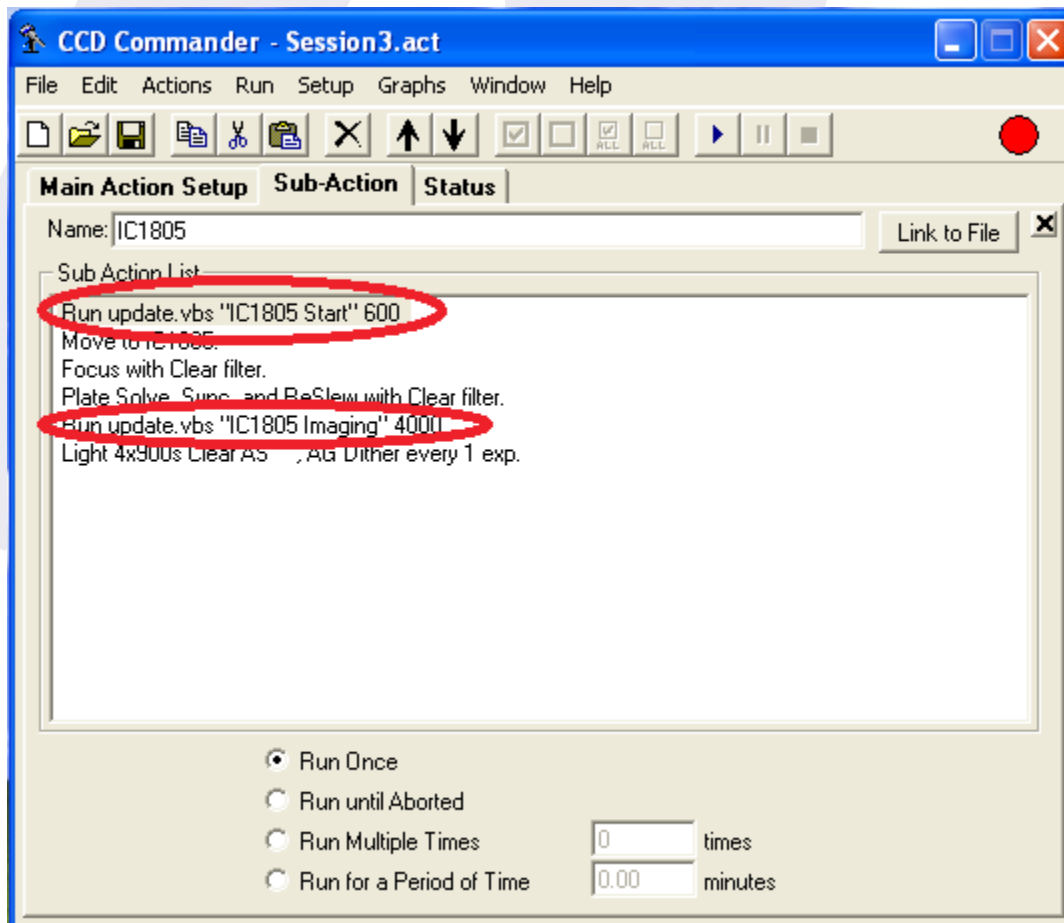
CCD Commander - Session3.act

File Edit Actions Run Setup Graphs Window Help

ALL ALL

Main Action Setup | Sub-Action | Status

Name: IC1805

Link to File

Sub Action List

Run update.vbs "IC1805 Start" 600
Move to IC1805.
Focus with Clear filter.
Plate Solve, Sync, and ReSlew with Clear filter.
Run update.vbs "IC1805 Imaging" 4000
Light 4x900s Clear AS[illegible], AG Dither every 1 exp.

Run Once
Run until Aborted
Run Multiple Times 0 times
Run for a Period of Time 0.00 minutes